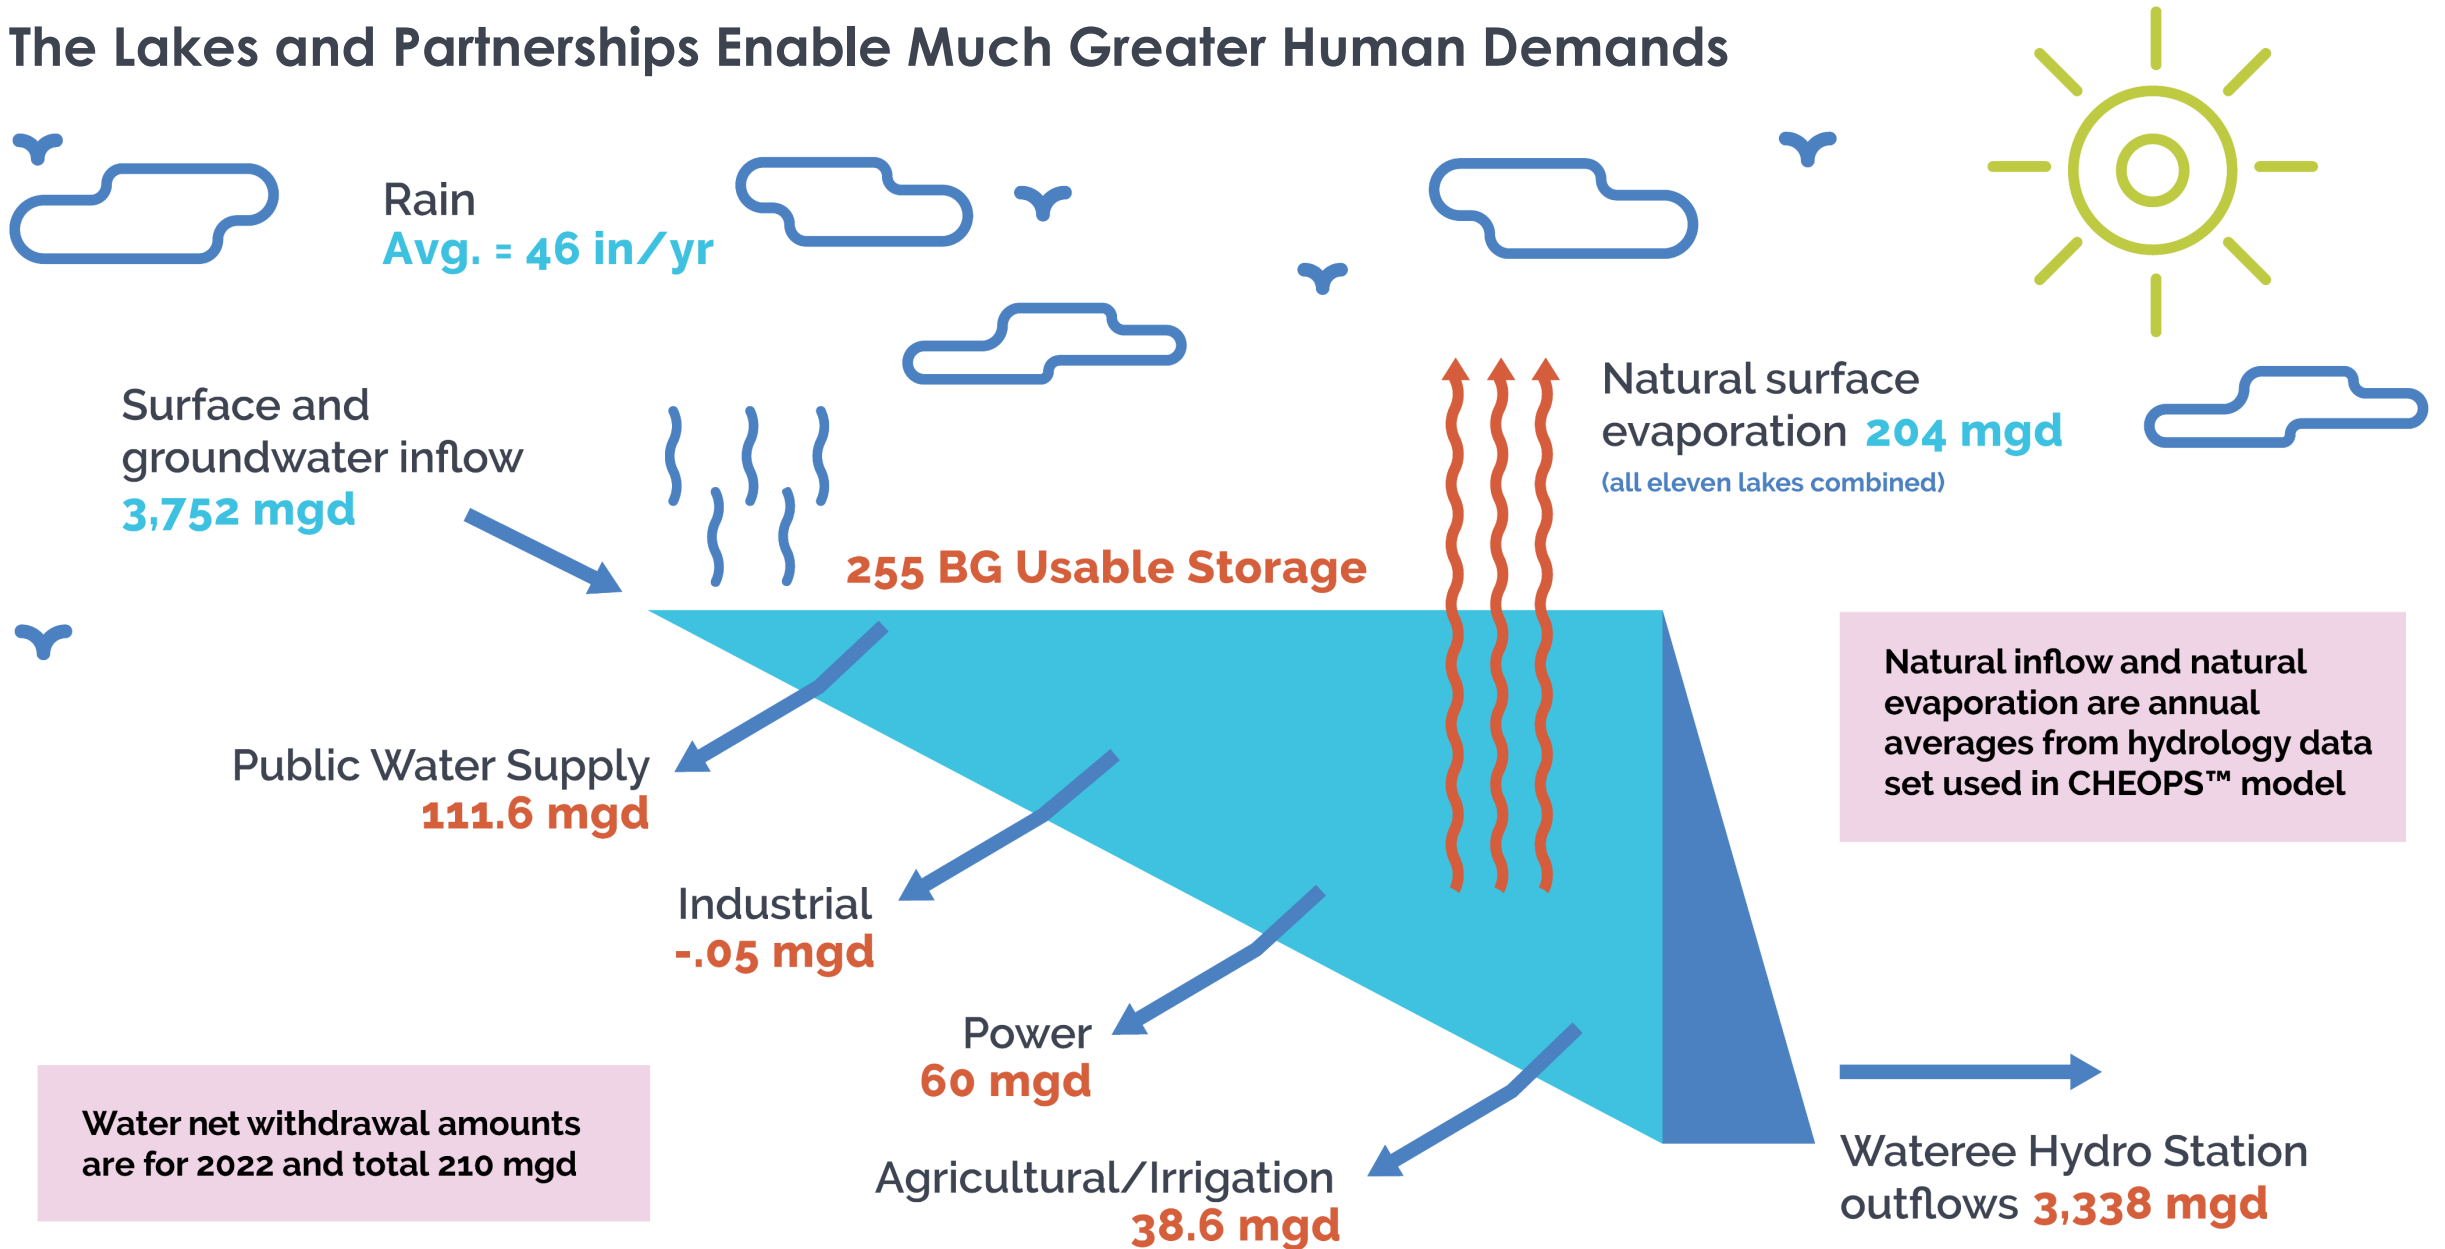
The Lakes and Partnerships Enable Much Greater Human Demands

Rain
Avg. = 46 in/yr

Surface and groundwater inflow
3,752 mgd

Natural surface evaporation 204 mgd
(all eleven lakes combined)

255 BG Usable Storage

Natural inflow and natural evaporation are annual averages from hydrology data set used in CHEOPS™ model

Public Water Supply
111.6 mgd

Industrial
-.05 mgd

Power
60 mgd

Agricultural/Irrigation
38.6 mgd

Water net withdrawal amounts are for 2022 and total 210 mgd

Wateree Hydro Station outflows 3,338 mgd